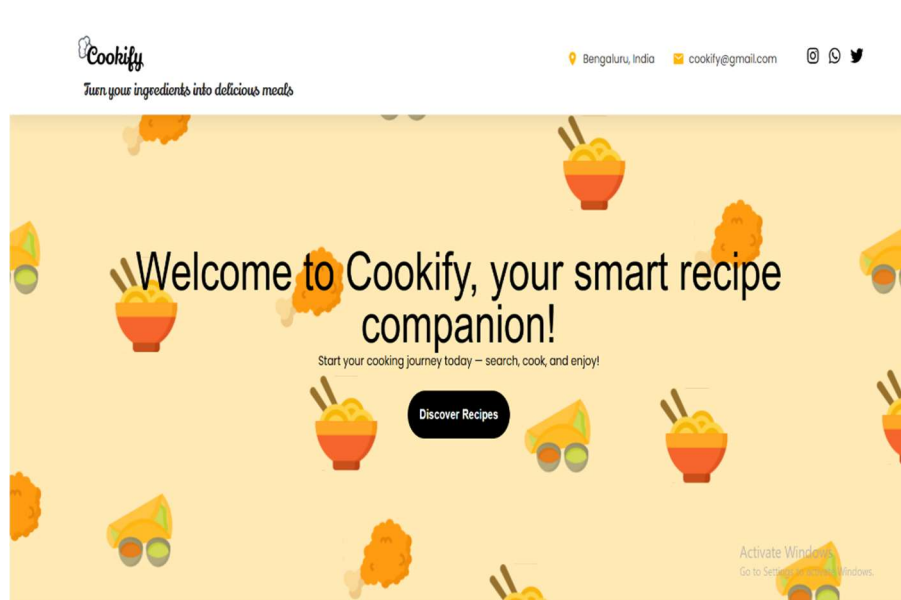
Cookify

Turn your ingredients into delicious meals

Bengaluru, India

cookify@gmail.com

Welcome to Cookify, your smart recipe companion!

Start your cooking journey today — search, cook, and enjoy!

Discover Recipes

Activate Windows

Go to Settings to activate Windows.